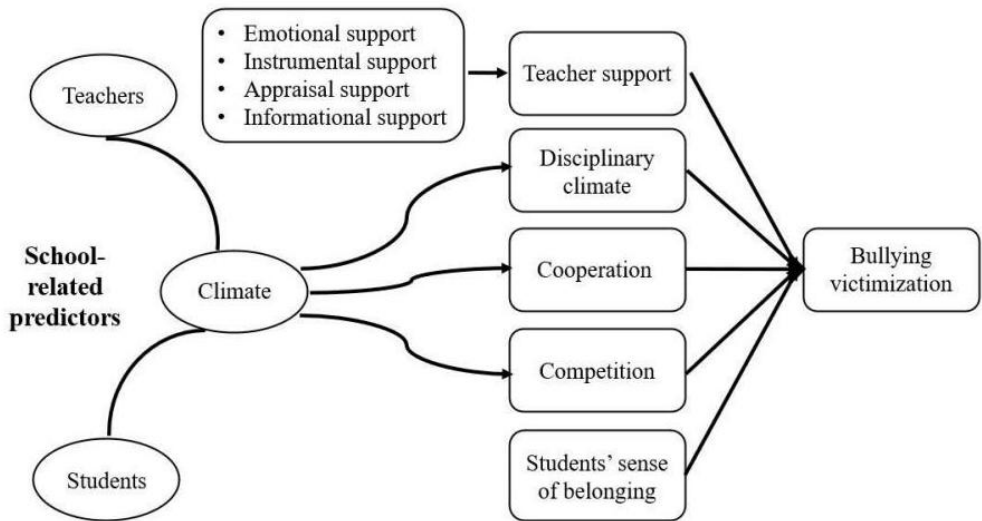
• Emotional support
• Instrumental support
• Appraisal support
• Informational support

Teacher support

Teachers

Disciplinary climate

School-related predictors

Climate

Cooperation

Bullying victimization

Competition

Students

Students' sense of belonging